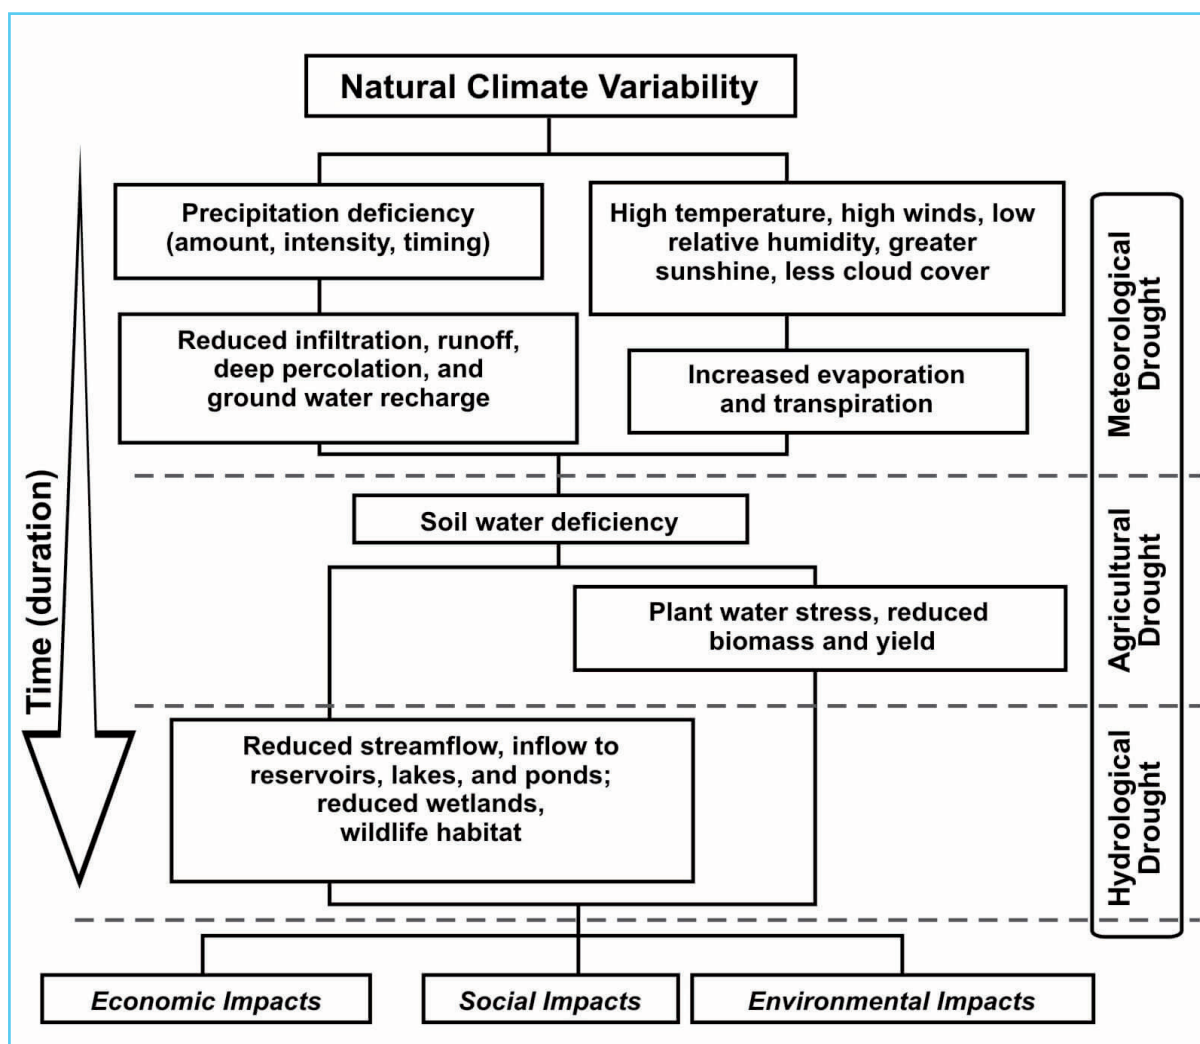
Natural Climate Variability

Time (duration)

Precipitation deficiency (amount, intensity, timing)

High temperature, high winds, low relative humidity, greater sunshine, less cloud cover

Reduced infiltration, runoff, deep percolation, and ground water recharge

Increased evaporation and transpiration

Meteorological Drought

Soil water deficiency

Plant water stress, reduced biomass and yield

Agricultural Drought

Reduced streamflow, inflow to reservoirs, lakes, and ponds; reduced wetlands, wildlife habitat

Hydrological Drought

Economic Impacts

Social Impacts

Environmental Impacts